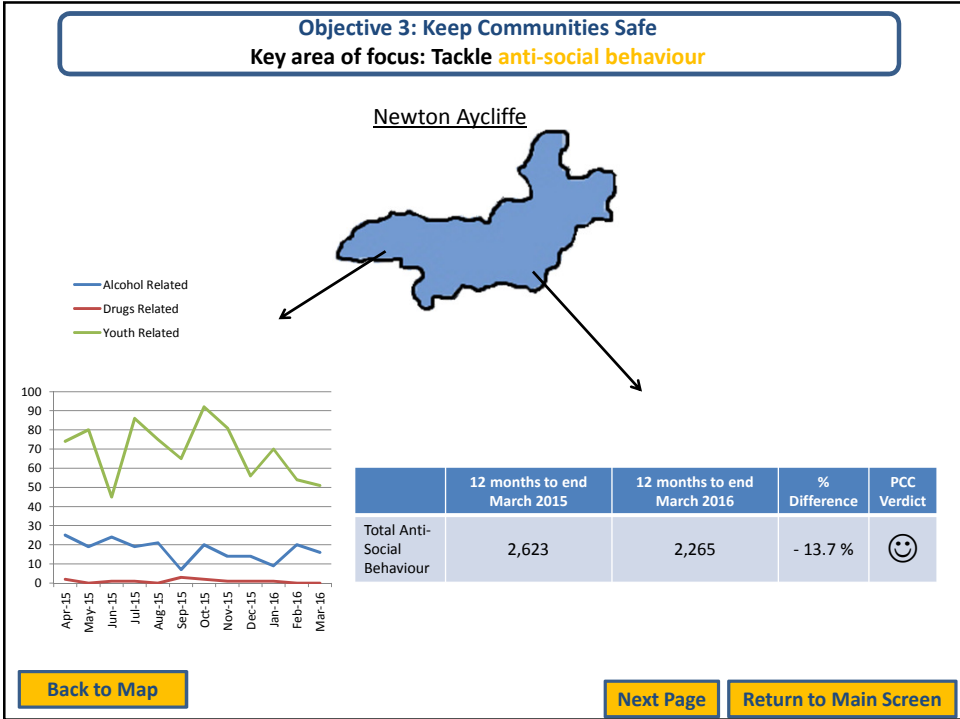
Objective 3: Keep Communities Safe
Key area of focus: Tackle anti-social behaviour

Newton Aycliffe

Alcohol Related
Drugs Related
Youth Related

100
90
80
70
60
50
40
30
20
10
0

Apr-15 May-15 Jun-15 Jul-15 Aug-15 Sep-15 Oct-15 Nov-15 Dec-15 Jan-16 Feb-16 Mar-16

| | 12 months to end March 2015 | 12 months to end March 2016 | % Difference | PCC Verdict |
|---|---|---|---|---|
| Total Anti-Social Behaviour | 2,623 | 2,265 | - 13.7 % | ☺ |

Back to Map

Next Page

Return to Main Screen